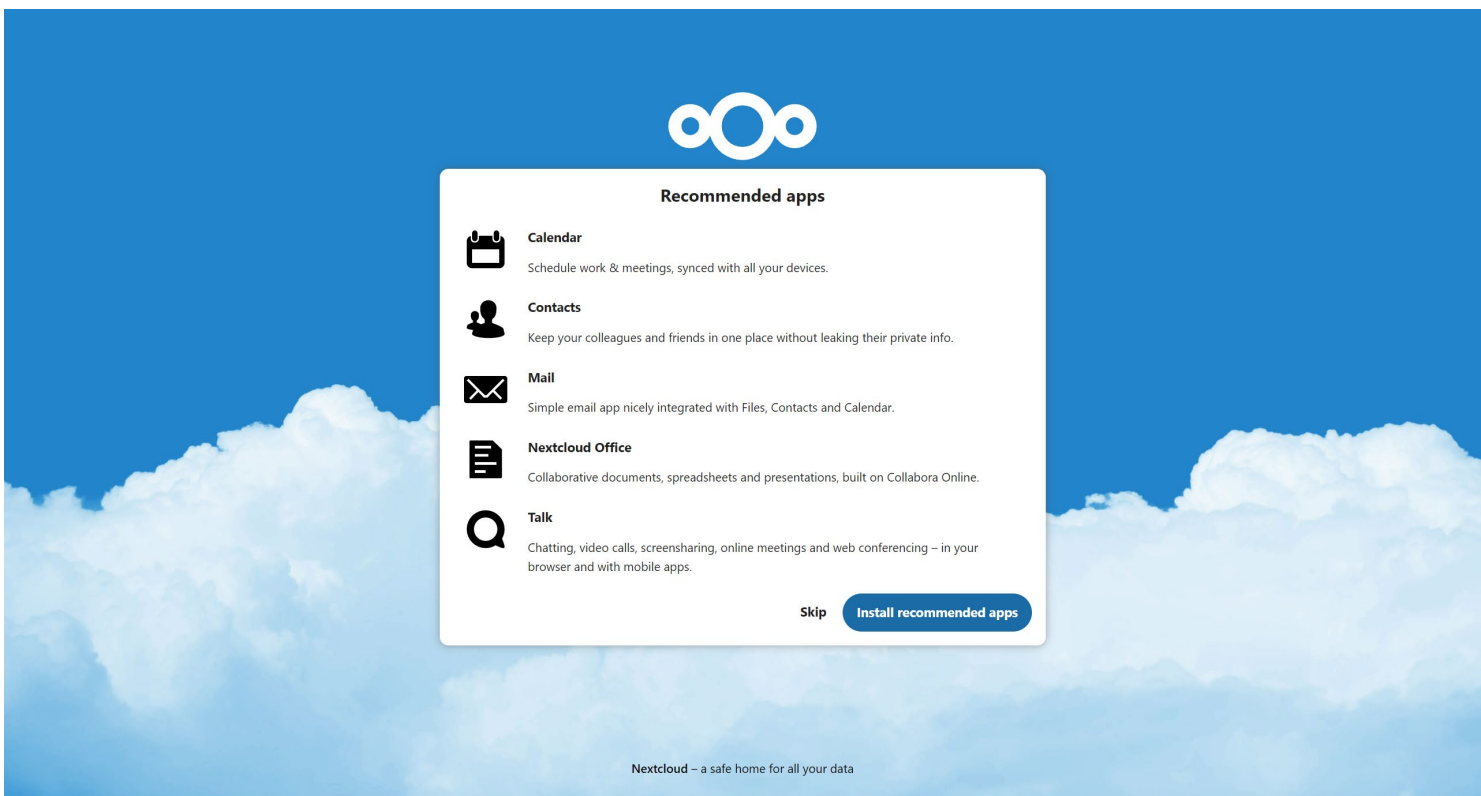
Recommended apps

Calendar

Schedule work & meetings, synced with all your devices.

Contacts

Keep your colleagues and friends in one place without leaking their private info.

Mail

Simple email app nicely integrated with Files, Contacts and Calendar.

Nextcloud Office

Collaborative documents, spreadsheets and presentations, built on Collabora Online.

Talk

Chatting, video calls, screensharing, online meetings and web conferencing – in your browser and with mobile apps.

Skip

Install recommended apps

Nextcloud – a safe home for all your data